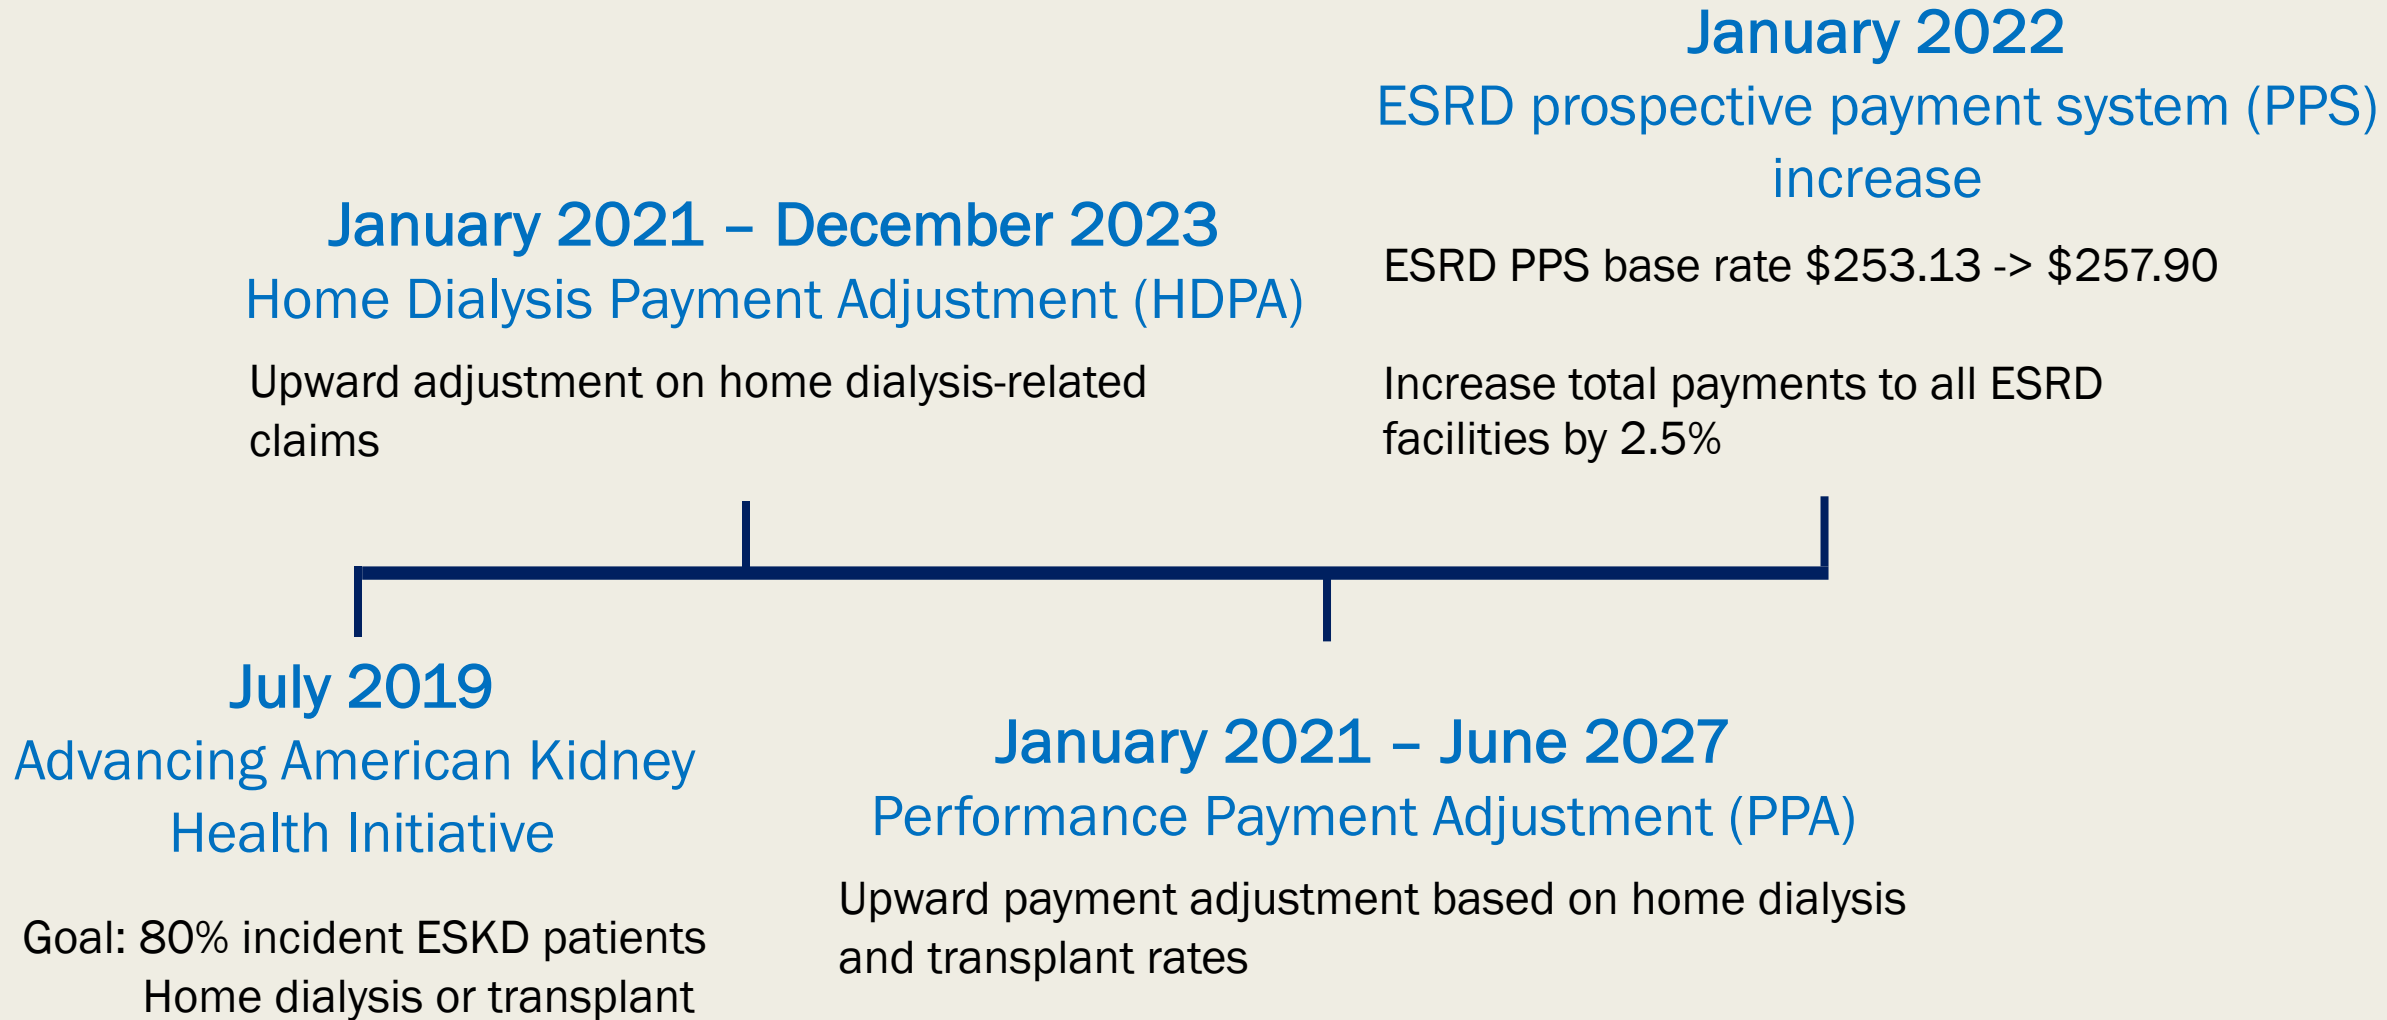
January 2022
ESRD prospective payment system (PPS) increase

ESRD PPS base rate \$253.13 -> \$257.90

Increase total payments to all ESRD facilities by 2.5%

January 2021 – December 2023
Home Dialysis Payment Adjustment (HDPA)

Upward adjustment on home dialysis-related claims

July 2019
Advancing American Kidney Health Initiative

Goal: 80% incident ESKD patients
Home dialysis or transplant

January 2021 – June 2027
Performance Payment Adjustment (PPA)

Upward payment adjustment based on home dialysis and transplant rates